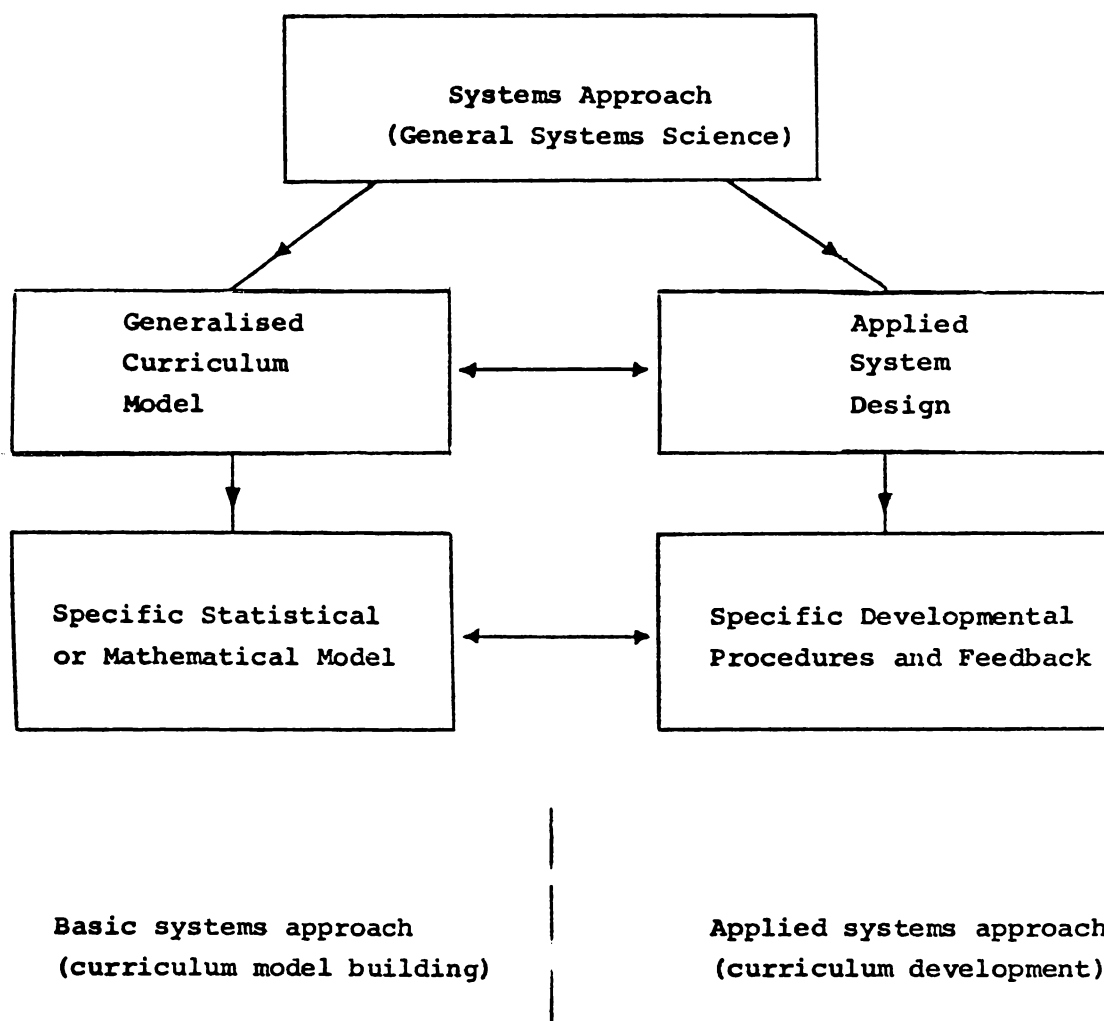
Systems Approach
(General Systems Science)

Generalised
Curriculum
Model

Applied
System
Design

Specific Statistical
or Mathematical Model

Specific Developmental
Procedures and Feedback

Basic systems approach
(curriculum model building)

Applied systems approach
(curriculum development)